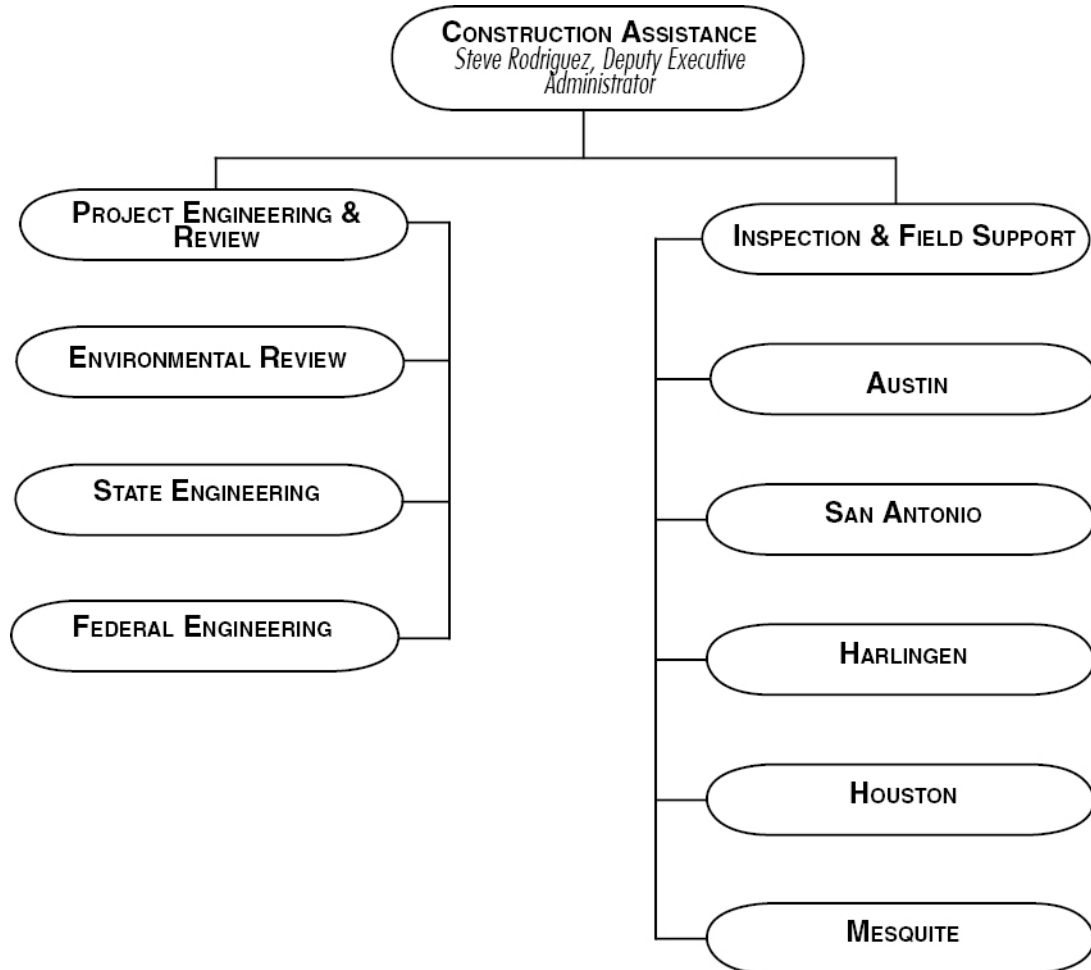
Construction Assistance
Steve Rodriguez, Deputy Executive Administrator

Project Engineering & Review

Environmental Review

State Engineering

Federal Engineering

Inspection & Field Support

Austin

San Antonio

Harlingen

Houston

Mesquite